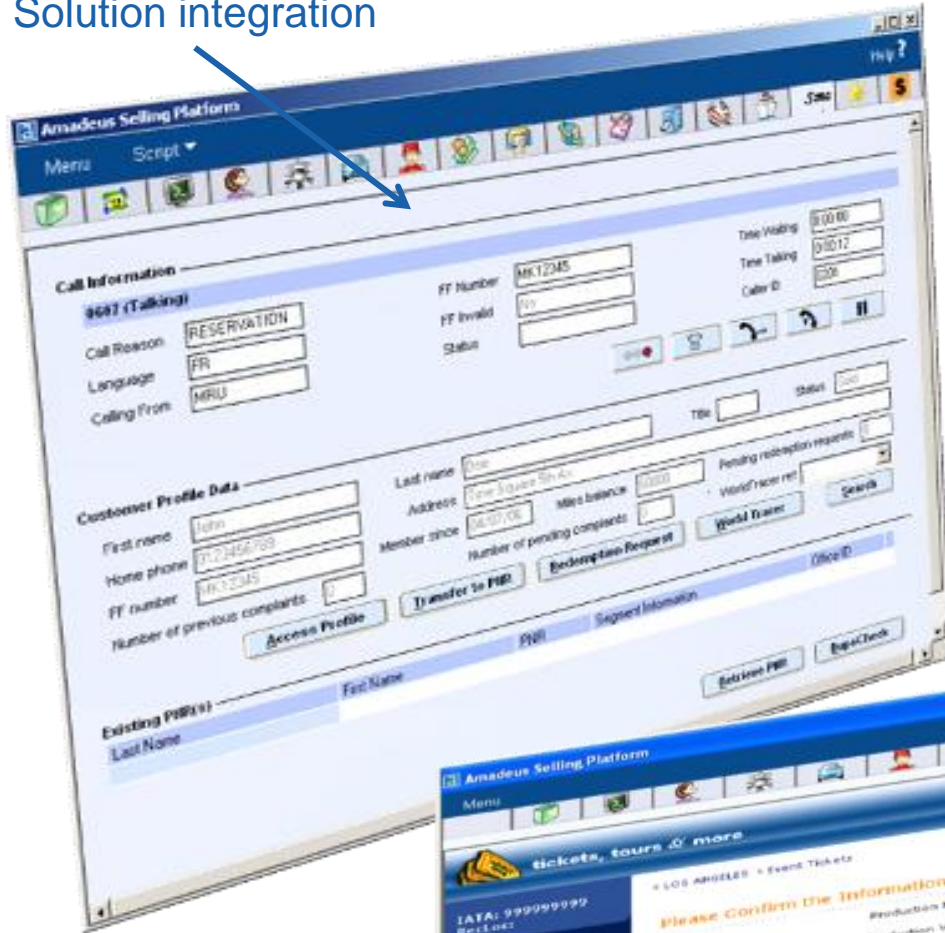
Solution integration

Amadeus Selling Platform

Help ?

Menu Script

Time Waiting 0:00:00
Time Talking 0:00:12
Caller ID 0006

Call Information

0607 (Talking)

FF Number MK12345
FF Invalid No
Status

Call Reason RESERVATION
Language FR
Calling From MRU

Title
Status Gold

Customer Profile Data

First name John
Home phone 0123456789
FF number MK12345
Number of previous complaints 0

Last name Doe
Address Time Square 5th Av
Member since 04/07/06
Miles balance 10000
Number of pending complaints 0

Pending redemption requests
WorldTracer ref

Search

Access Profile
Transfer to PNR
Redemption Request
World Tracer

Office ID
Segment Information
PNR

Existing PNR(s)
Last Name
First Name

Retrieve PNR
DupeCheck

Amadeus Selling Platform

Menu

tickets, tours & more

» LOS ANGELES » Event Tickets

Please Confirm the Information

IATA: 999999999
RecLoc:

Production